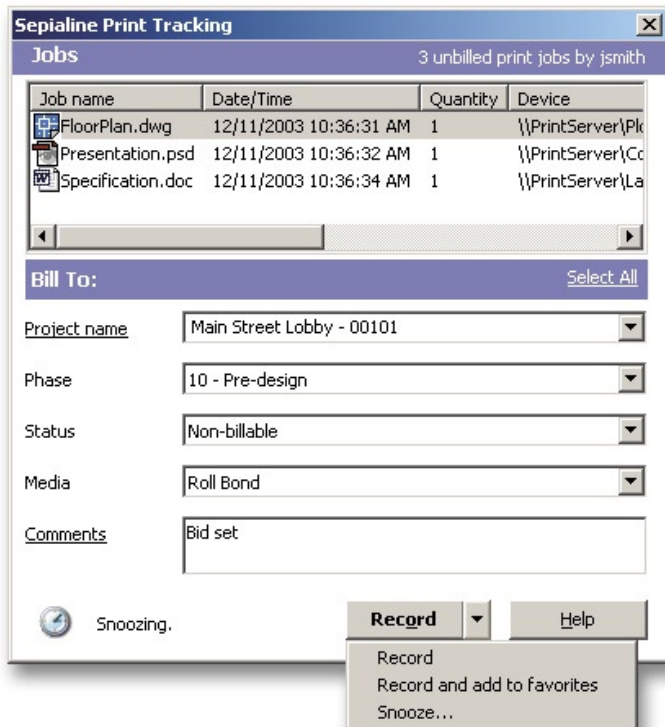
Sepialine Print Tracking

Jobs

3 unbilled print jobs by jsmith

| Job name | Date/Time | Quantity | Device |
|---|---|---|---|
| FloorPlan.dwg | 12/11/2003 10:36:31 AM | 1 | \\PrintServer\Pl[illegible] |
| Presentation.psd | 12/11/2003 10:36:32 AM | 1 | \\PrintServer\Co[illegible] |
| Specification.doc | 12/11/2003 10:36:34 AM | 1 | \\PrintServer\La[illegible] |

Bill To:

Select All

Project name
Main Street Lobby - 00101

Phase
10 - Pre-design

Status
Non-billable

Media
Roll Bond

Comments
Bid set

Snoozing.

Record

Help

Record
Record and add to favorites
Snooze...